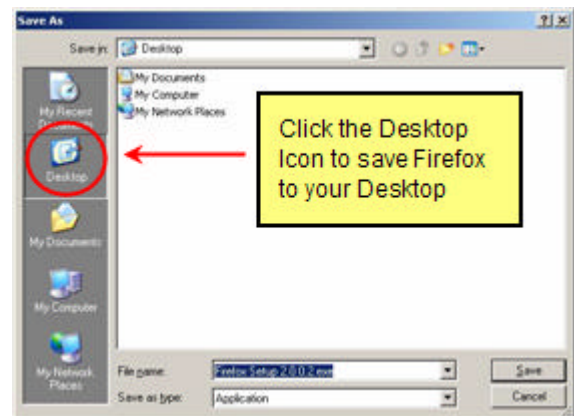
Save As

?| X

Save in: Desktop

My Documents
My Computer
My Network Places

My Recent Documents

Desktop

My Documents

My Computer

My Network Places

Click the Desktop Icon to save Firefox to your Desktop

File name: Firefox Setup 2.0.0.2.exe

Save as type: Application

Save

Cancel